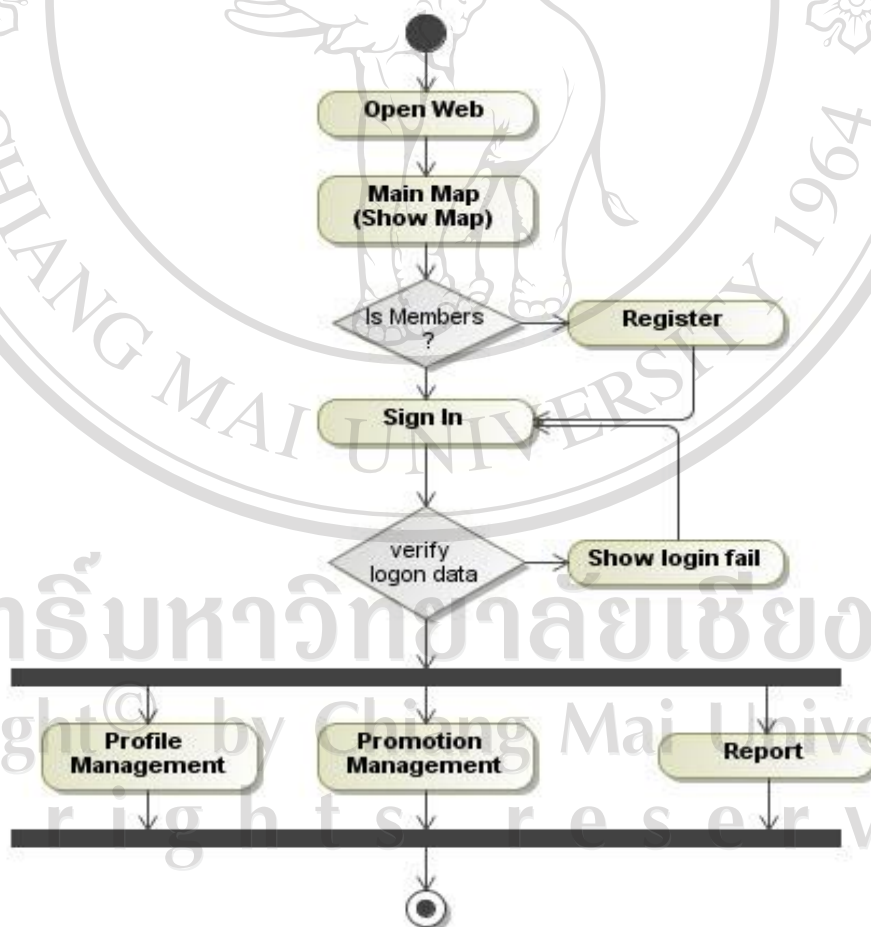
Open Web

Main Map (Show Map)

Is Members ?

Register

Sign In

verify logon data

Show login fail

Profile Management

Promotion Management

Report

CHIANG MAI UNIVERSITY 1964

ลิขสิทธิ์มหาวิทยาลัยเชียงใหม่
Copyright© by Chiang Mai University
All rights reserved